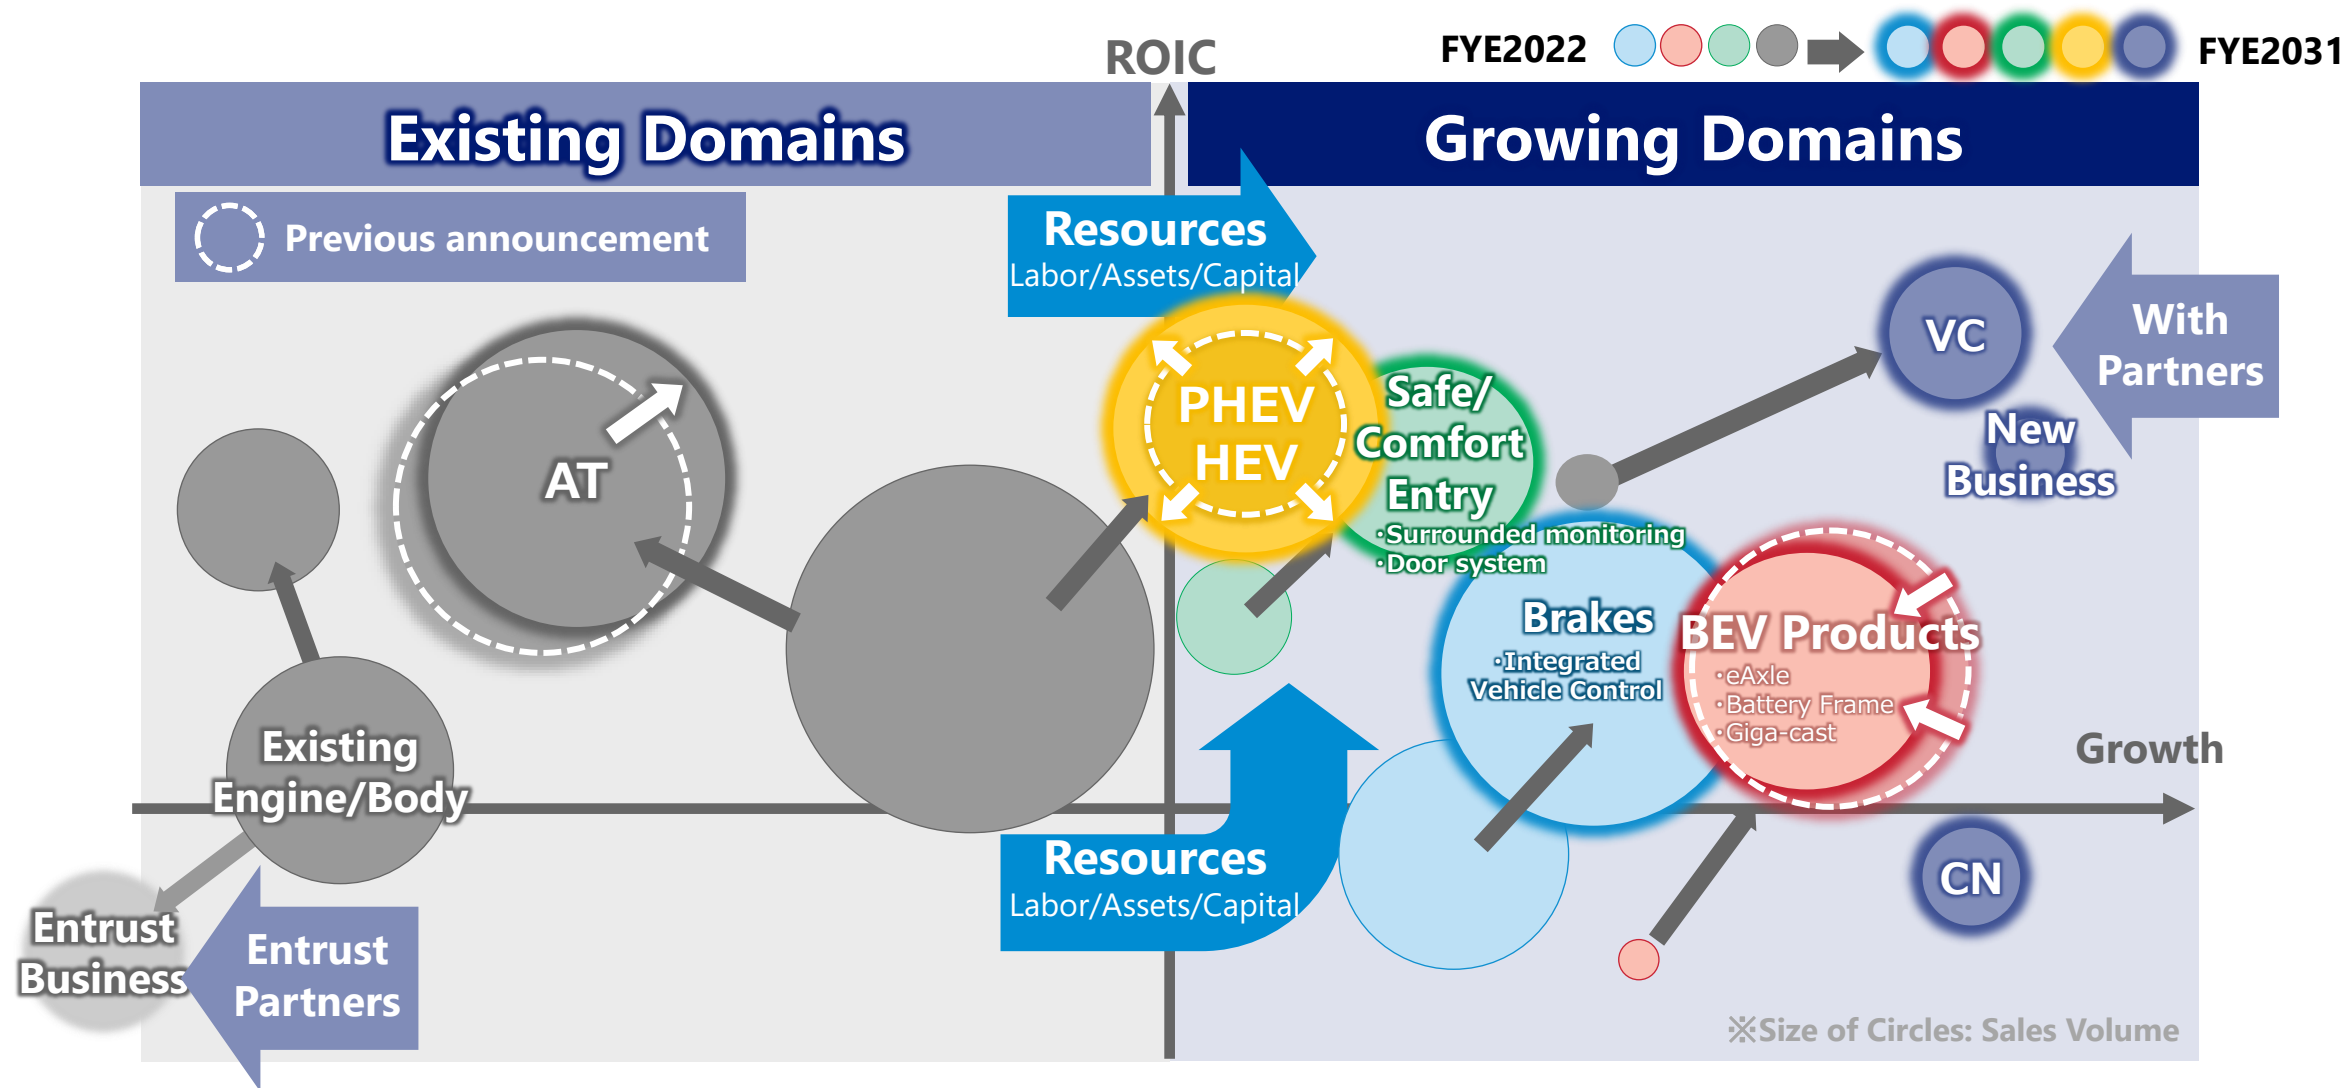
ROIC

FYE2022 FYE2031

Existing Domains

Growing Domains

Previous announcement

Resources
Labor/Assets/Capital

AT

PHEV
HEV

Safe/
Comfort
Entry
·Surrounded monitoring
·Door system

VC

With
Partners

New
Business

Brakes
·Integrated
Vehicle Control

BEV Products
·eAxle
·Battery Frame
·Giga-cast

Growth

Existing
Engine/Body

Resources
Labor/Assets/Capital

CN

Entrust
Business

Entrust
Partners

※Size of Circles: Sales Volume